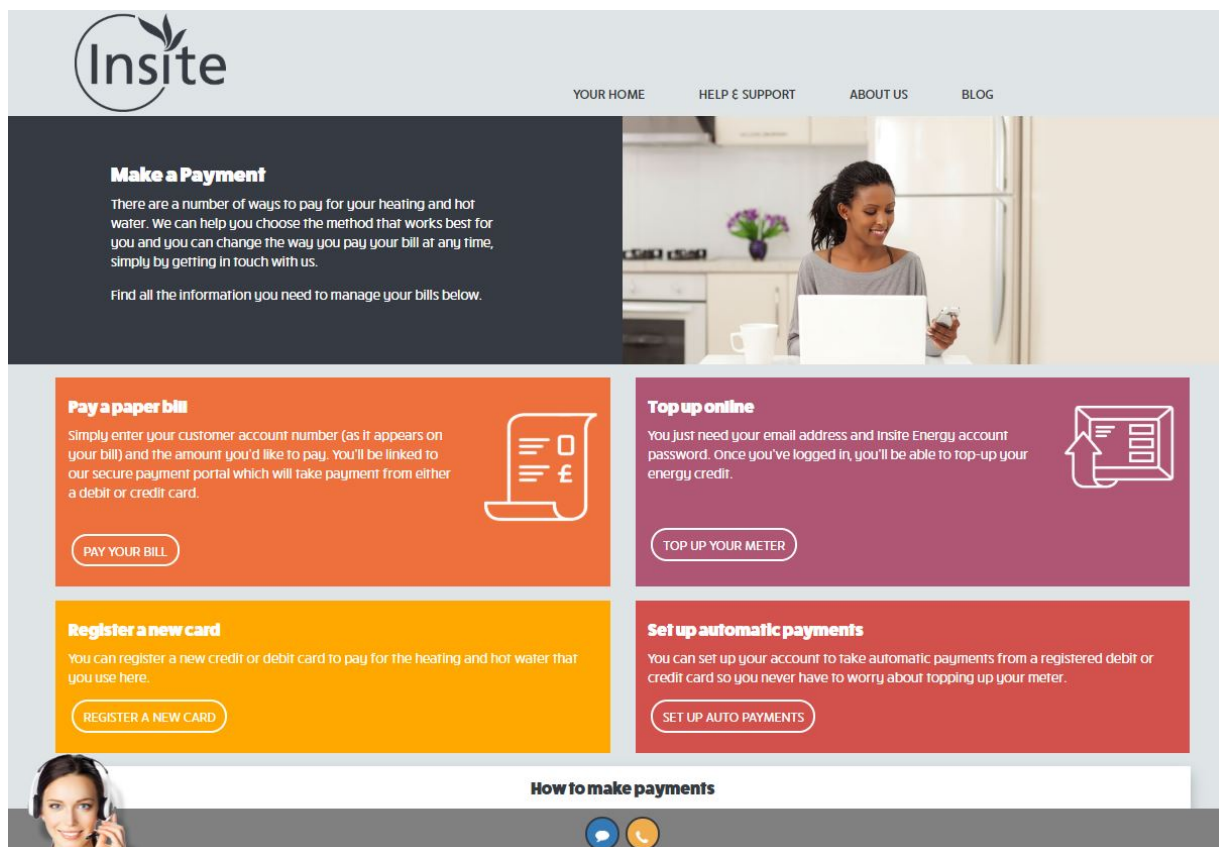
Insite

YOUR HOME HELP & SUPPORT ABOUT US BLOG

Make a Payment

There are a number of ways to pay for your heating and hot water. We can help you choose the method that works best for you and you can change the way you pay your bill at any time, simply by getting in touch with us.

Find all the information you need to manage your bills below.

Pay a paper bill

Simply enter your customer account number (as it appears on your bill) and the amount you'd like to pay. You'll be linked to our secure payment portal which will take payment from either a debit or credit card.

PAY YOUR BILL

Top up online

You just need your email address and Insite Energy account password. Once you've logged in, you'll be able to top-up your energy credit.

TOP UP YOUR METER

Register a new card

You can register a new credit or debit card to pay for the heating and hot water that you use here.

REGISTER A NEW CARD

Set up automatic payments

You can set up your account to take automatic payments from a registered debit or credit card so you never have to worry about topping up your meter.

SET UP AUTO PAYMENTS

How to make payments